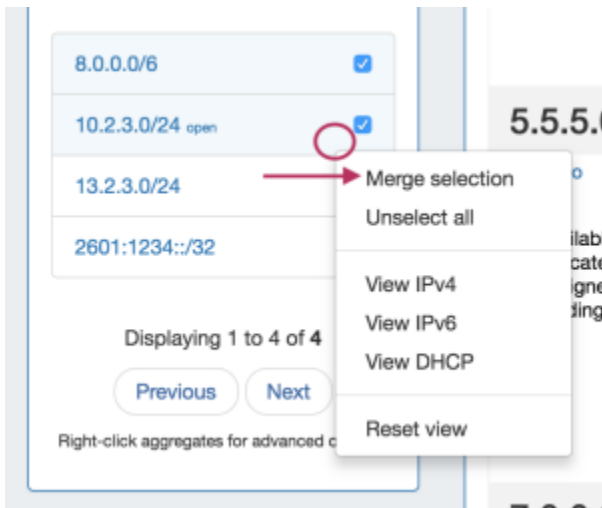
8.0.0.0/6

10.2.3.0/24 open

13.2.3.0/24

2601:1234::/32

Displaying 1 to 4 of **4**

Previous

Next

Right-click aggregates for advanced c

Merge selection

Unselect all

View IPv4

View IPv6

View DHCP

Reset view

5.5.5.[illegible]

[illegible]o

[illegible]ilab
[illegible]cate
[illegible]igne
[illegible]ding